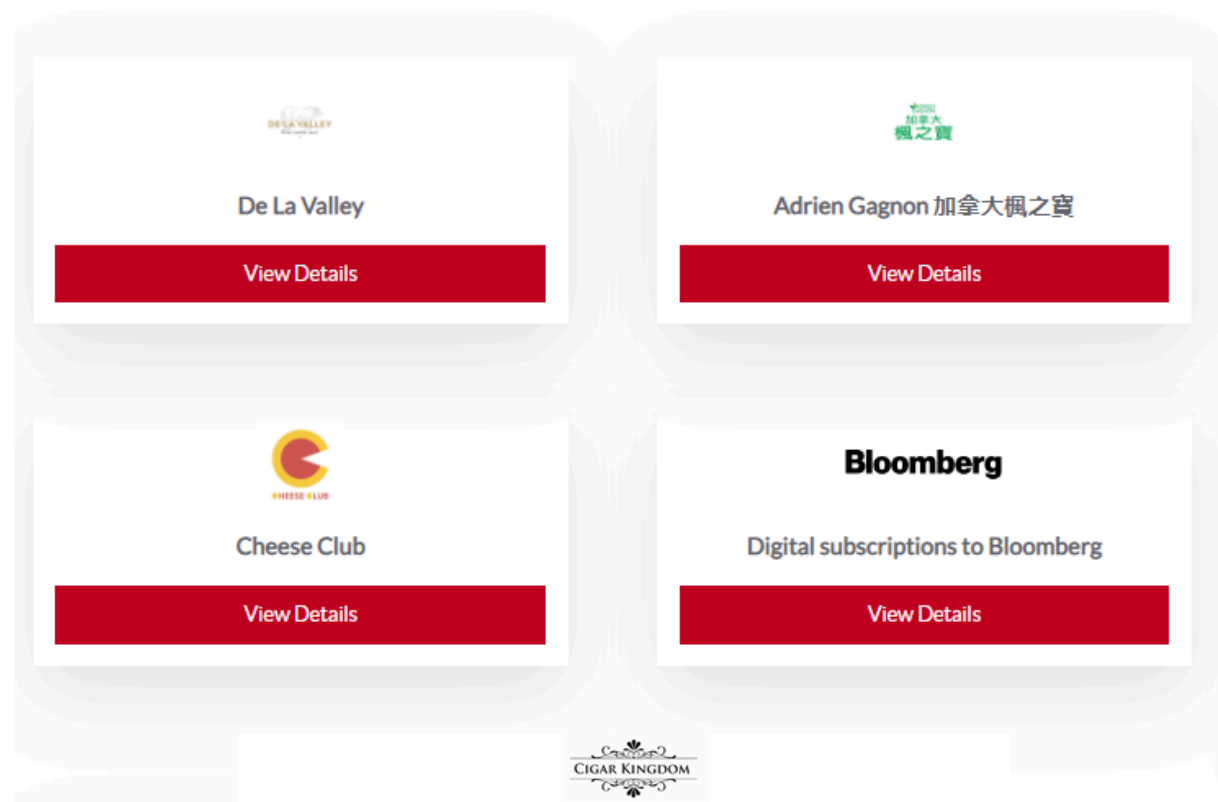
DE LA VALLEY

De La Valley

View Details

加拿大
楓之寶

Adrien Gagnon 加拿大楓之寶

View Details

CHEESE CLUB

Cheese Club

View Details

Bloomberg

Digital subscriptions to Bloomberg

View Details

CIGAR KINGDOM